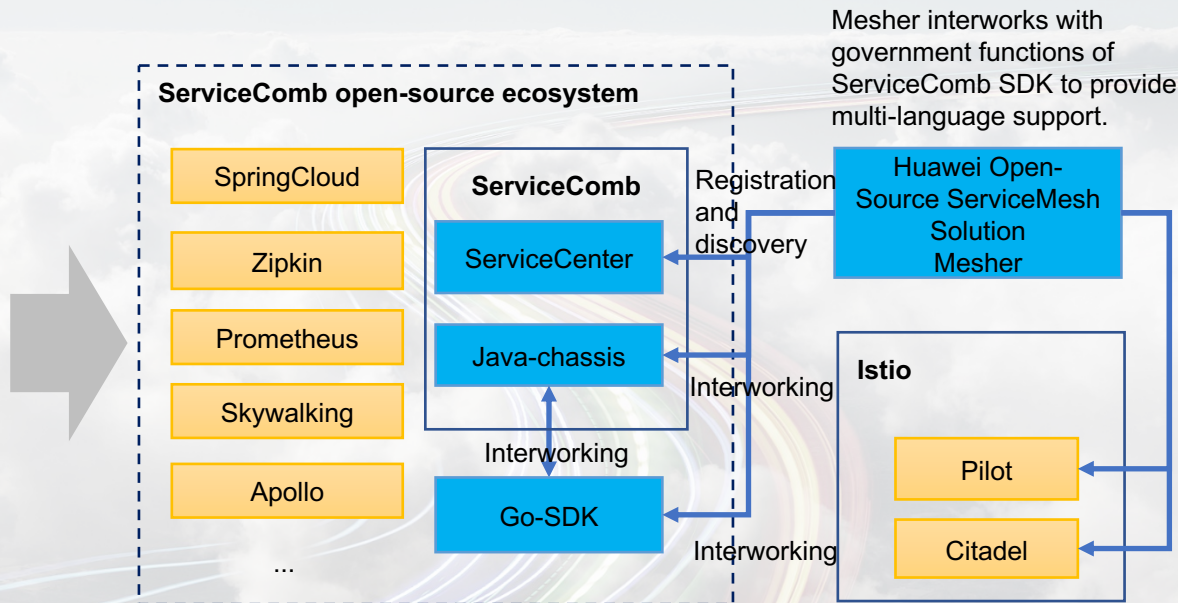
Mesher interworks with government functions of ServiceComb SDK to provide multi-language support.

ServiceComb open-source ecosystem

SpringCloud

Zipkin

Prometheus

Skywalking

Apollo

...

ServiceComb

ServiceCenter

Java-chassis

Interworking

Go-SDK

Registration and discovery

Interworking

Interworking

Huawei Open-Source ServiceMesh Solution Mesher

Istio

Pilot

Citadel